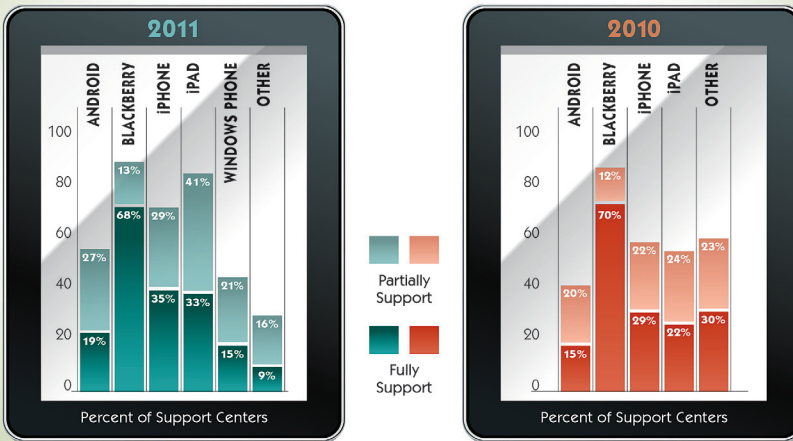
2011

ANDROID
BLACKBERRY
iPHONE
iPAD
WINDOWS PHONE
OTHER

100
80
60
40
20
0

27%
19%
13%
68%
29%
35%
41%
33%
21%
15%
16%
9%

Percent of Support Centers

Partially Support

Fully Support

2010

ANDROID
BLACKBERRY
iPHONE
iPAD
OTHER

100
80
60
40
20
0

20%
15%
12%
70%
22%
29%
24%
22%
23%
30%

Percent of Support Centers